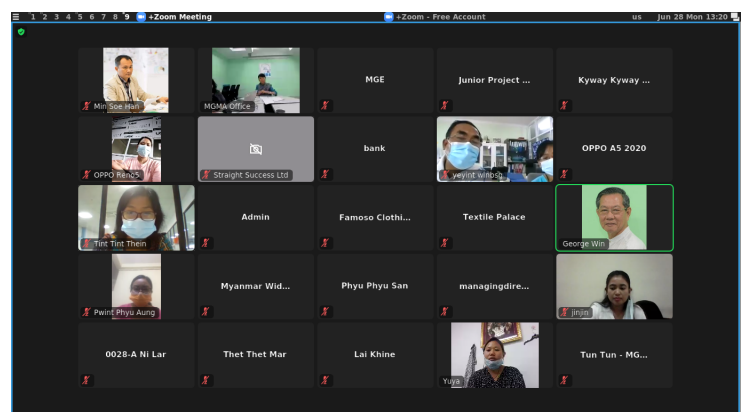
1 2 3 4 5 6 7 8 9 +Zoom Meeting
+Zoom - Free Account
us Jun 28 Mon 13:20

Min Soe Han
MGMA Office
MGE
Junior Project ...
Kyway Kyway ...

OPPO Reno5
Straight Success Ltd
bank
yeyint winosg
OPPO A5 2020

Tint Tint Thein
Admin
Famoso Clothi...
Textile Palace
George Win

Pwint Phyu Aung
Myanmar Wid...
Phyu Phyu San
managingdire...
jinjin

0028-A Ni Lar
Thet Thet Mar
Lai Khine
Yuya
Tun Tun - MG...